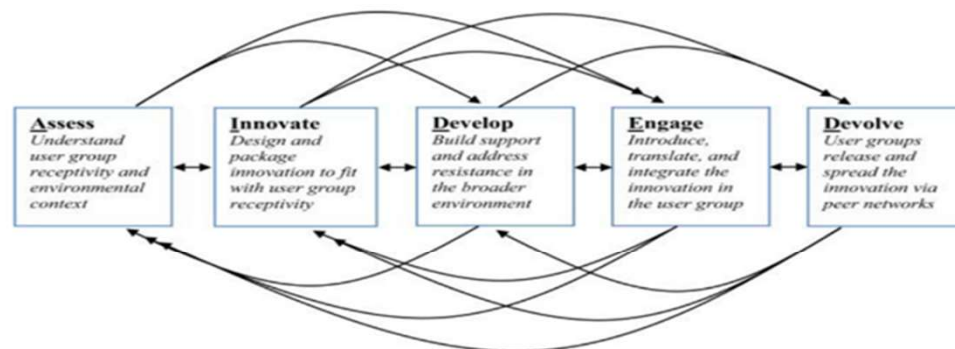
Assess
Understand user group receptivity and environmental context

Innovate
Design and package innovation to fit with user group receptivity

Develop
Build support and address resistance in the broader environment

Engage
Introduce, translate, and integrate the innovation in the user group

Devolve
User groups release and spread the innovation via peer networks